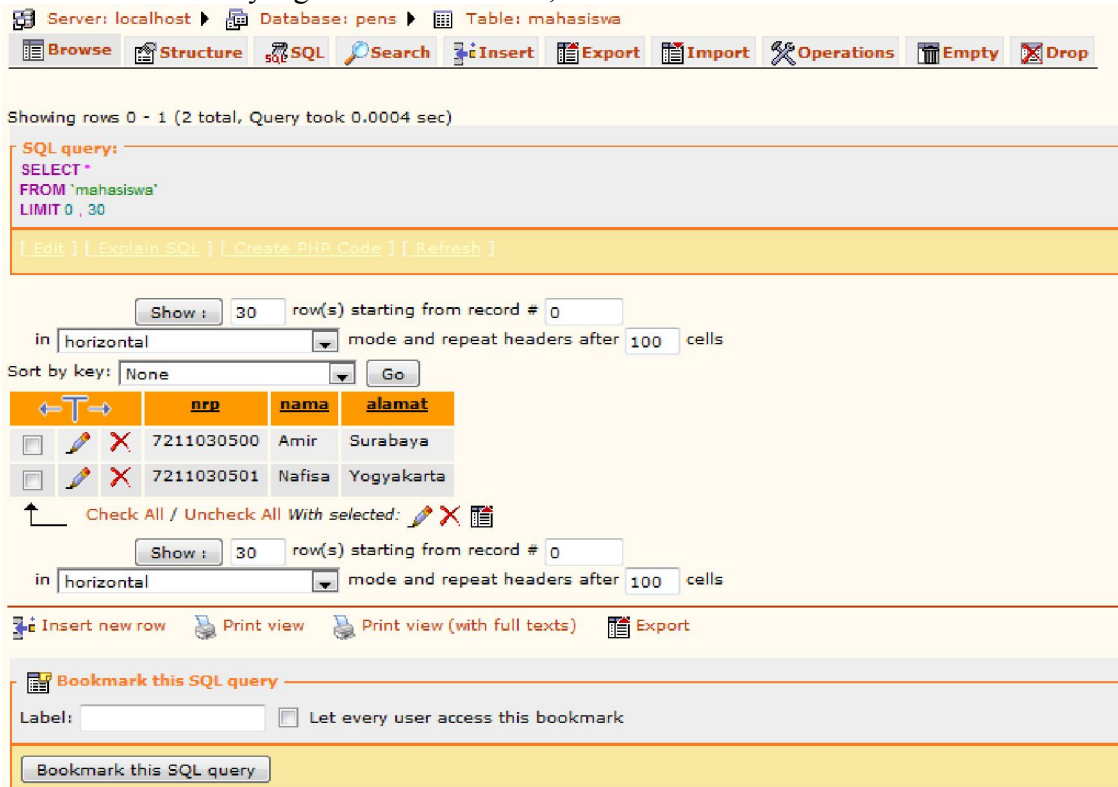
Server: localhost ▶ Database: pens ▶ Table: mahasiswa

Browse Structure SQL Search Insert Export Import Operations Empty Drop

Showing rows 0 - 1 (2 total, Query took 0.0004 sec)

SQL query:
SELECT *
FROM `mahasiswa`
LIMIT 0 , 30

[ Edit ] [ Explain SQL ] [ Create PHP Code ] [ Refresh ]

Show : 30 row(s) starting from record # 0
in horizontal mode and repeat headers after 100 cells

Sort by key: None Go

| ←T→ | nrp | nama | alamat |
|---|---|---|---|
| | 7211030500 | Amir | Surabaya |
| | 7211030501 | Nafisa | Yogyakarta |

Check All / Uncheck All With selected:

Show : 30 row(s) starting from record # 0
in horizontal mode and repeat headers after 100 cells

Insert new row Print view Print view (with full texts) Export

Bookmark this SQL query

Label: Let every user access this bookmark

Bookmark this SQL query